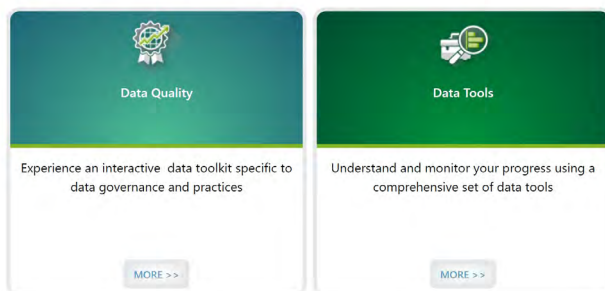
Data Quality

Experience an interactive data toolkit specific to data governance and practices

MORE >>

Data Tools

Understand and monitor your progress using a comprehensive set of data tools

MORE >>